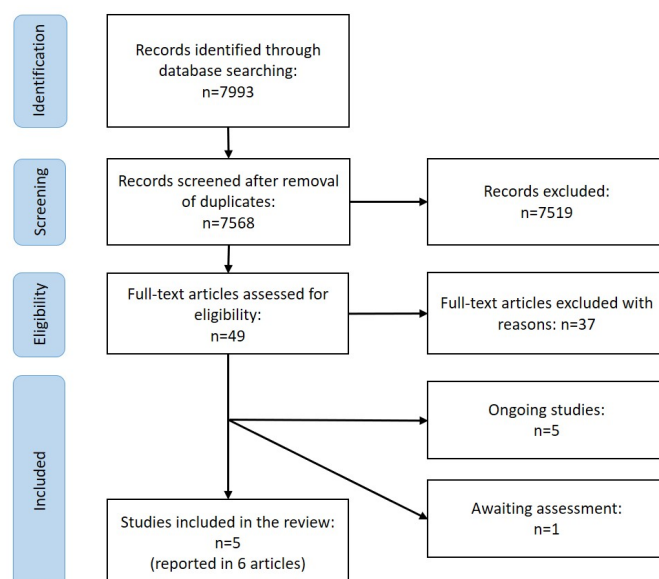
Identification

Records identified through database searching: n=7993

Screening

Records screened after removal of duplicates: n=7568

Records excluded: n=7519

Eligibility

Full-text articles assessed for eligibility: n=49

Full-text articles excluded with reasons: n=37

Included

Ongoing studies: n=5

Awaiting assessment: n=1

Studies included in the review: n=5 (reported in 6 articles)